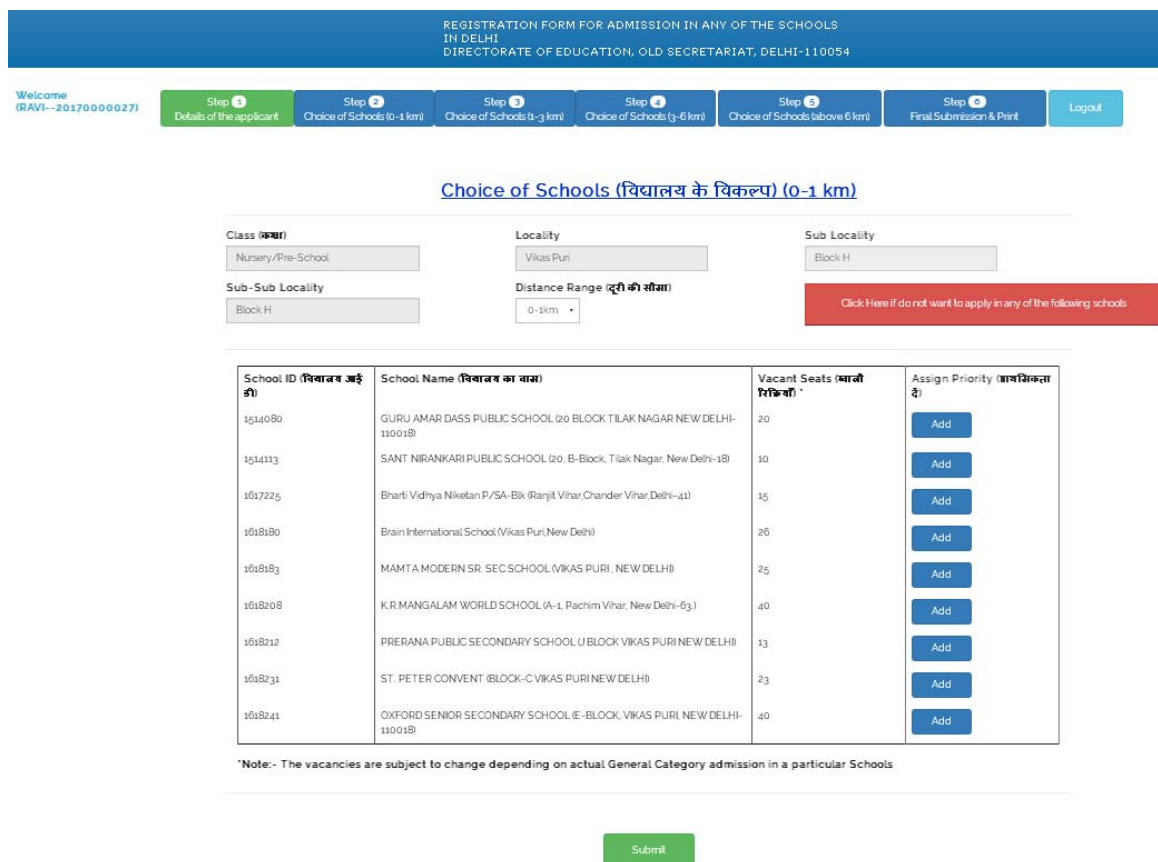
REGISTRATION FORM FOR ADMISSION IN ANY OF THE SCHOOLS IN DELHI
DIRECTORATE OF EDUCATION, OLD SECRETARIAT, DELHI-110054

Welcome (RAVI--20170000027)

Step 1 Details of the applicant
Step 2 Choice of Schools (0-1 km)
Step 3 Choice of Schools (1-3 km)
Step 4 Choice of Schools (3-6 km)
Step 5 Choice of Schools (above 6 km)
Step 6 Final Submission & Print
Logout

Choice of Schools (विद्यालय के विकल्प) (0-1 km)

Class (कक्षा)
Nursery/Pre-School
Locality
Vikas Puri
Sub Locality
Block H
Sub-Sub Locality
Block H
Distance Range (दूरी की सीमा)
0-1km
Click Here if do not want to apply in any of the following schools

| School ID (विद्यालय आई डी) | School Name (विद्यालय का नाम) | Vacant Seats (खाली रिक्तियाँ) * | Assign Priority (प्राथमिकता दें) |
|---|---|---|---|
| 1514080 | GURU AMAR DASS PUBLIC SCHOOL (20 BLOCK TILAK NAGAR NEW DELHI-110018) | 20 | Add |
| 1514113 | SANT NIRANKARI PUBLIC SCHOOL (20, B-Block, Tilak Nagar, New Delhi-18) | 10 | Add |
| 1617225 | Bharti Vidhya Niketan P/SA-Blk (Ranjit Vihar,Chander Vihar,Delhi-41) | 15 | Add |
| 1618180 | Brain International School (Vikas Puri,New Delhi) | 26 | Add |
| 1618183 | MAMTA MODERN SR. SEC SCHOOL (VIKAS PURI , NEW DELHI) | 25 | Add |
| 1618208 | K.R.MANGALAM WORLD SCHOOL (A-1, Pachim Vihar, New Delhi-63.) | 40 | Add |
| 1618212 | PRERANA PUBLIC SECONDARY SCHOOL (J BLOCK VIKAS PURI NEW DELHI) | 13 | Add |
| 1618231 | ST. PETER CONVENT (BLOCK-C VIKAS PURI NEW DELHI) | 23 | Add |
| 1618241 | OXFORD SENIOR SECONDARY SCHOOL (E-BLOCK, VIKAS PURI, NEW DELHI-110018) | 40 | Add |

*Note:- The vacancies are subject to change depending on actual General Category admission in a particular Schools

Submit